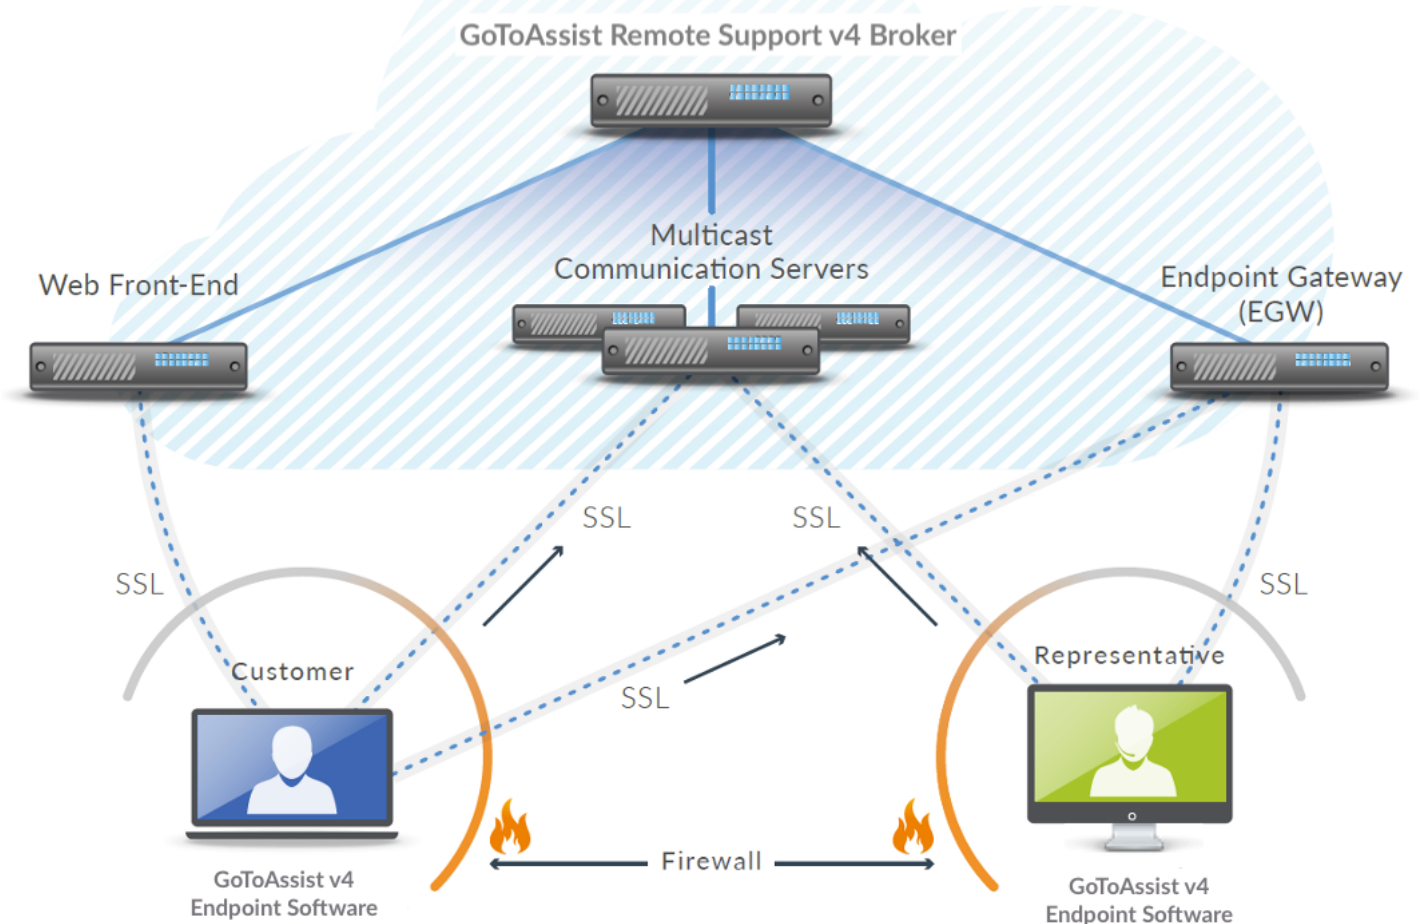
GoToAssist Remote Support v4 Broker

Web Front-End

Multicast Communication Servers

Endpoint Gateway (EGW)

SSL

SSL

SSL

SSL

SSL

Customer

Representative

Firewall

GoToAssist v4 Endpoint Software

GoToAssist v4 Endpoint Software